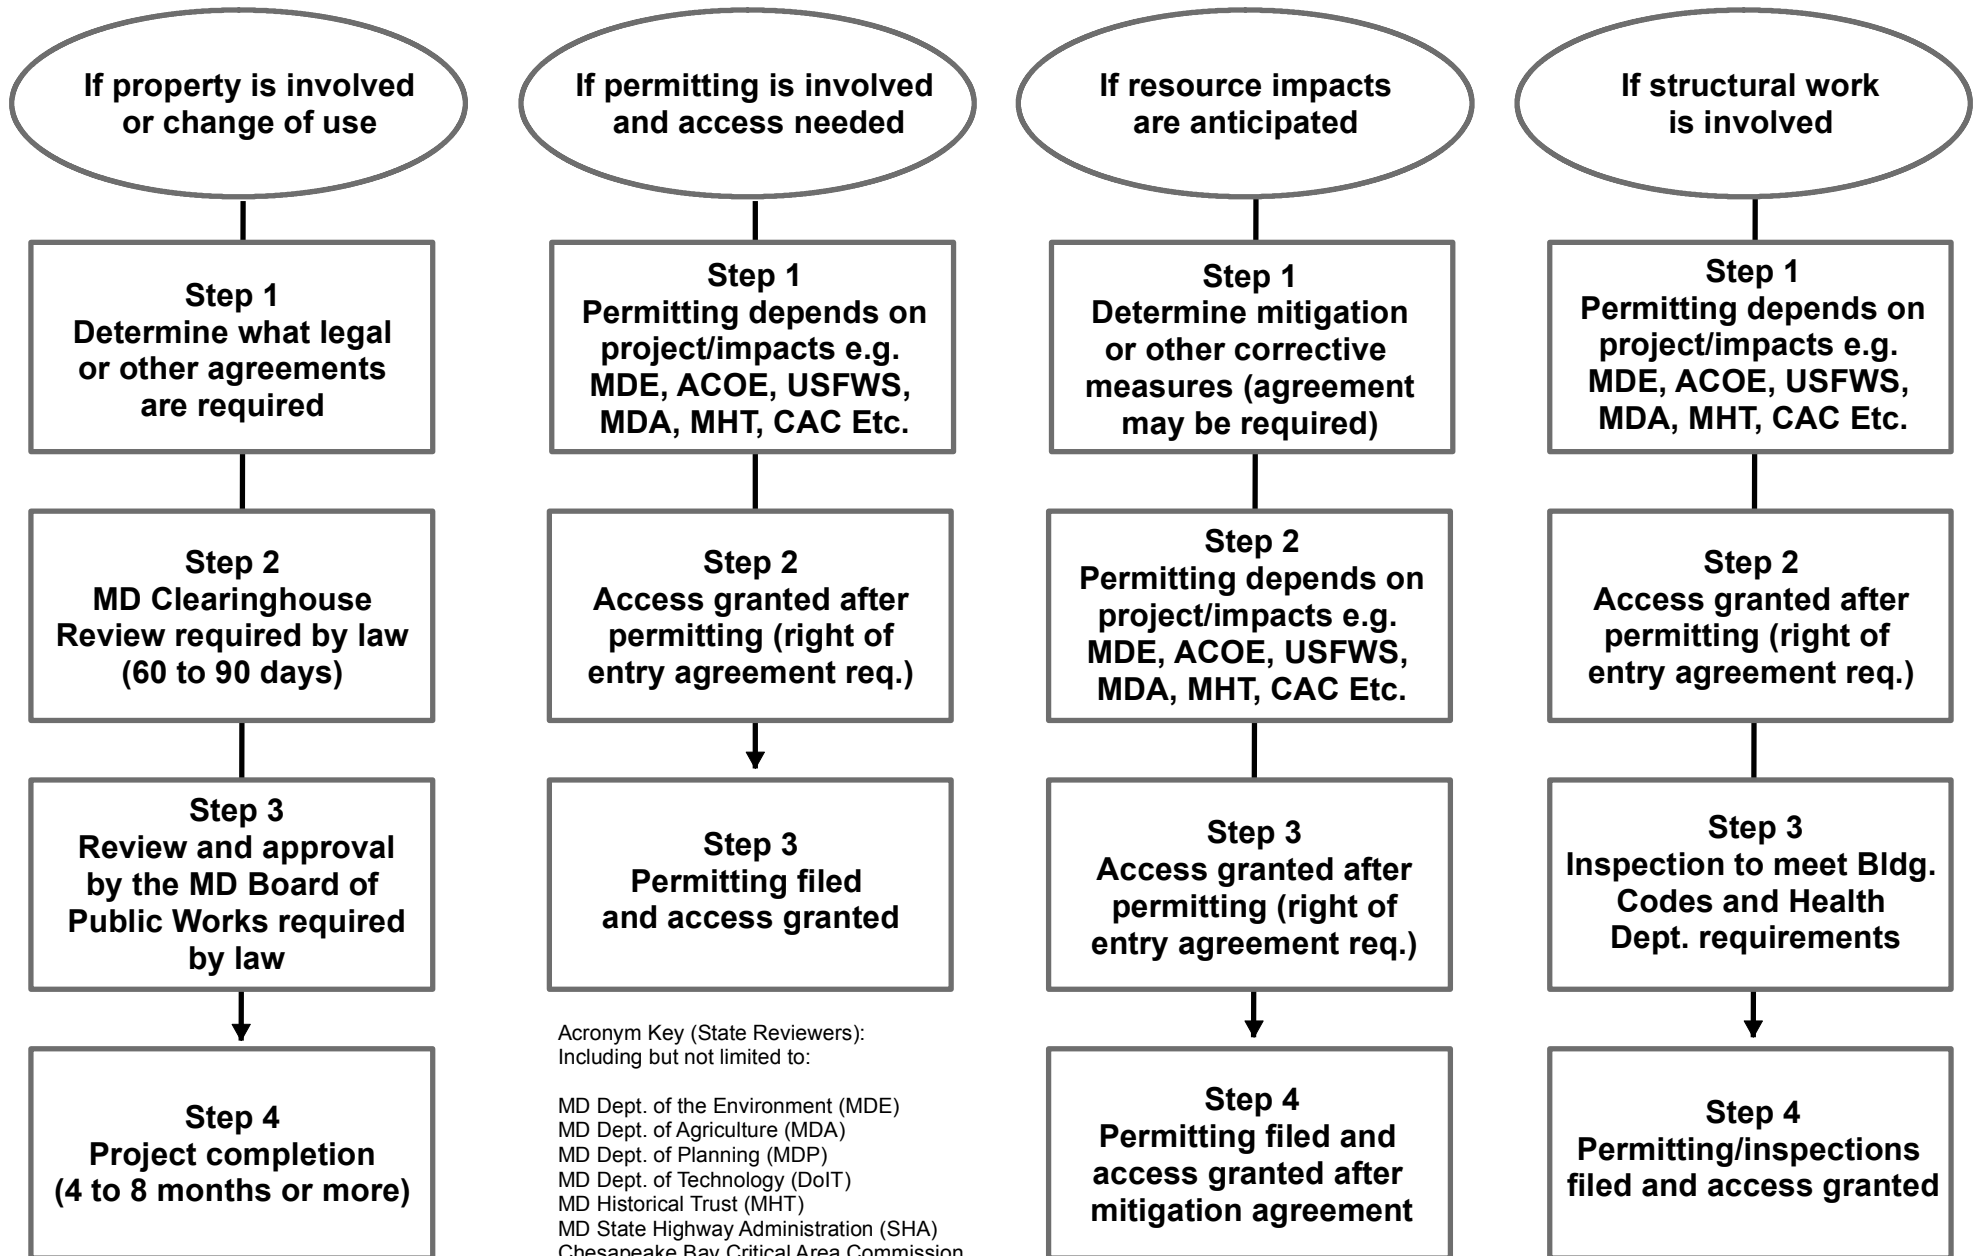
If property is involved or change of use

Step 1
Determine what legal or other agreements are required

Step 2
MD Clearinghouse Review required by law (60 to 90 days)

Step 3
Review and approval by the MD Board of Public Works required by law

Step 4
Project completion (4 to 8 months or more)

If permitting is involved and access needed

Step 1
Permitting depends on project/impacts e.g. MDE, ACOE, USFWS, MDA, MHT, CAC Etc.

Step 2
Access granted after permitting (right of entry agreement req.)

Step 3
Permitting filed and access granted

Acronym Key (State Reviewers):
Including but not limited to:

MD Dept. of the Environment (MDE)
MD Dept. of Agriculture (MDA)
MD Dept. of Planning (MDP)
MD Dept. of Technology (DoIT)
MD Historical Trust (MHT)
MD State Highway Administration (SHA)
Chesapeake Bay Critical Area Commission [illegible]

If resource impacts are anticipated

Step 1
Determine mitigation or other corrective measures (agreement may be required)

Step 2
Permitting depends on project/impacts e.g. MDE, ACOE, USFWS, MDA, MHT, CAC Etc.

Step 3
Access granted after permitting (right of entry agreement req.)

Step 4
Permitting filed and access granted after mitigation agreement

If structural work is involved

Step 1
Permitting depends on project/impacts e.g. MDE, ACOE, USFWS, MDA, MHT, CAC Etc.

Step 2
Access granted after permitting (right of entry agreement req.)

Step 3
Inspection to meet Bldg. Codes and Health Dept. requirements

Step 4
Permitting/inspections filed and access granted